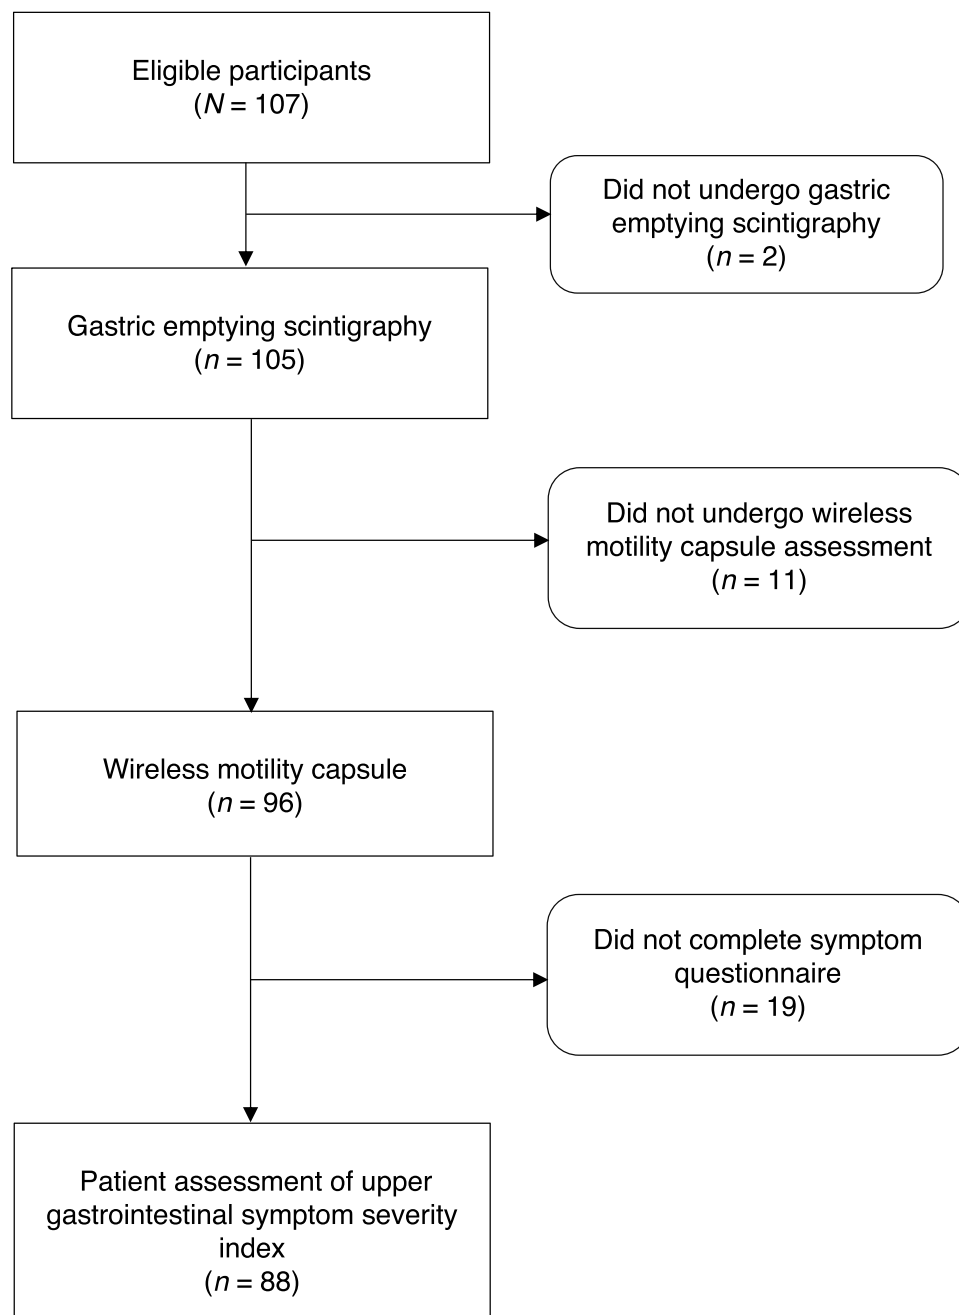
Eligible participants
($N = 107$)

Did not undergo gastric emptying scintigraphy
($n = 2$)

Gastric emptying scintigraphy
($n = 105$)

Did not undergo wireless motility capsule assessment
($n = 11$)

Wireless motility capsule
($n = 96$)

Did not complete symptom questionnaire
($n = 19$)

Patient assessment of upper gastrointestinal symptom severity index
($n = 88$)